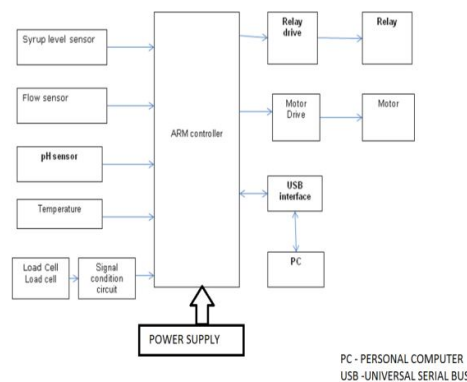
Syrup level sensor

Flow sensor

pH sensor

Temperature

Load Cell
Load cell

Signal condition circuit

ARM controller

Relay drive

Relay

Motor Drive

Motor

USB interface

PC

POWER SUPPLY

PC - PERSONAL COMPUTER
USB -UNIVERSAL SERIAL BUS